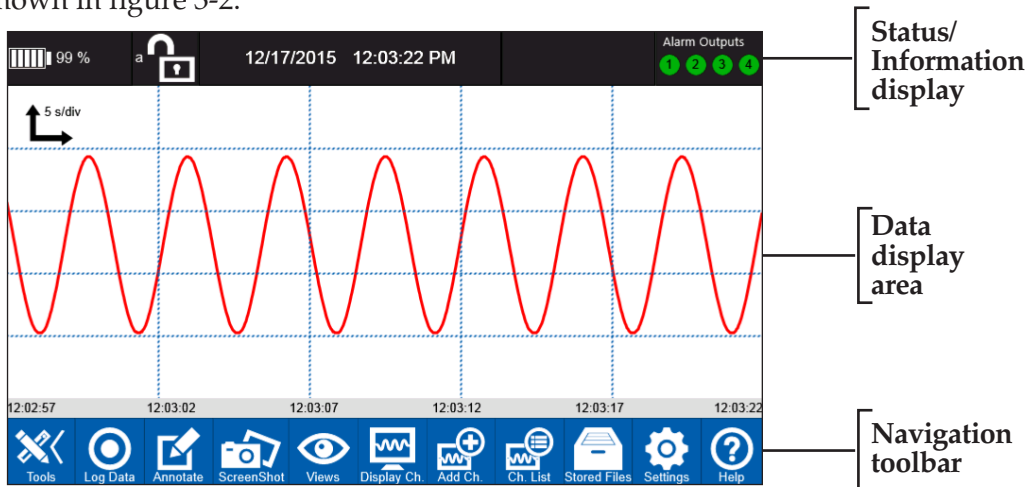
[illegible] in figure 3-2.

99 %

a

12/17/2015 12:03:22 PM

Alarm Outputs

1 2 3 4

5 s/div

12:02:57 12:03:02 12:03:07 12:03:12 12:03:17 12:03:22

Tools Log Data Annotate ScreenShot Views Display Ch. Add Ch. Ch. List Stored Files Settings Help

Status/ Information display

Data display area

Navigation toolbar